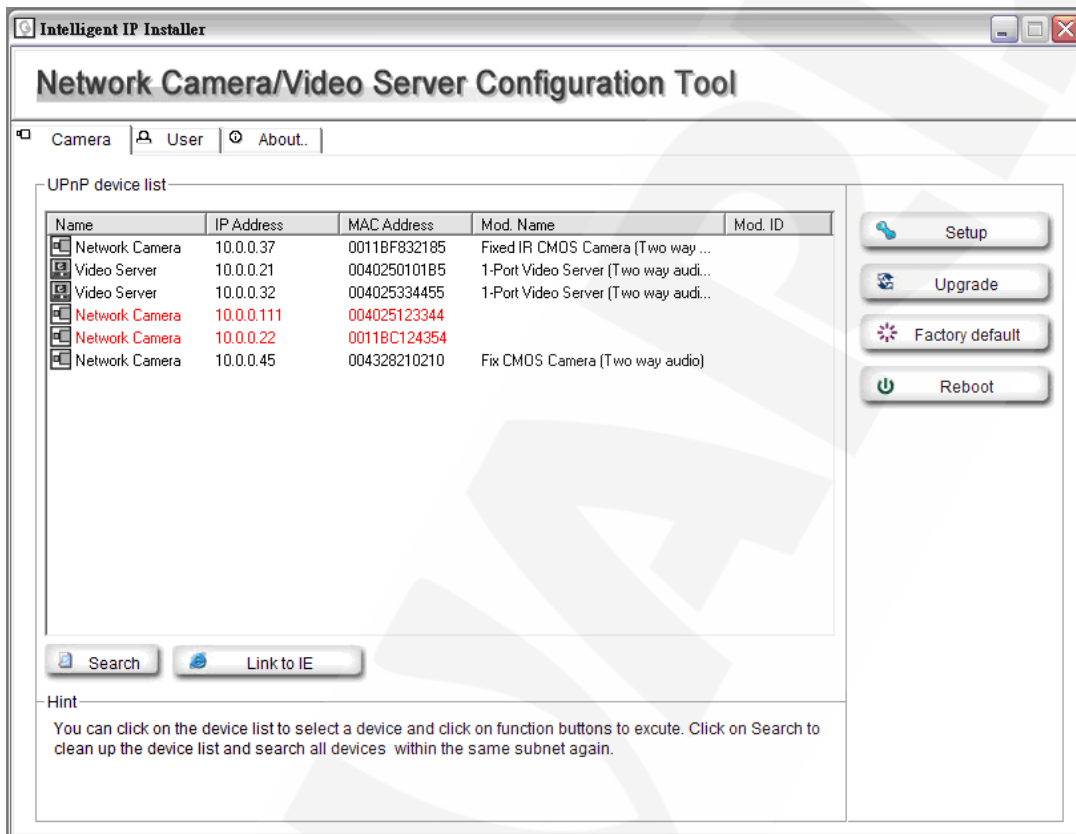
Intelligent IP Installer

Network Camera/Video Server Configuration Tool

Camera | User | About..

UPnP device list

| Name | IP Address | MAC Address | Mod. Name | Mod. ID |
|---|---|---|---|---|
| Network Camera | 10.0.0.37 | 0011BF832185 | Fixed IR CMOS Camera (Two way ... | |
| Video Server | 10.0.0.21 | 0040250101B5 | 1-Port Video Server (Two way audi... | |
| Video Server | 10.0.0.32 | 004025334455 | 1-Port Video Server (Two way audi... | |
| Network Camera | 10.0.0.111 | 004025123344 | | |
| Network Camera | 10.0.0.22 | 0011BC124354 | | |
| Network Camera | 10.0.0.45 | 004328210210 | Fix CMOS Camera (Two way audio) | |

Setup
Upgrade
Factory default
Reboot

Search
Link to IE

Hint
You can click on the device list to select a device and click on function buttons to excute. Click on Search to clean up the device list and search all devices within the same subnet again.